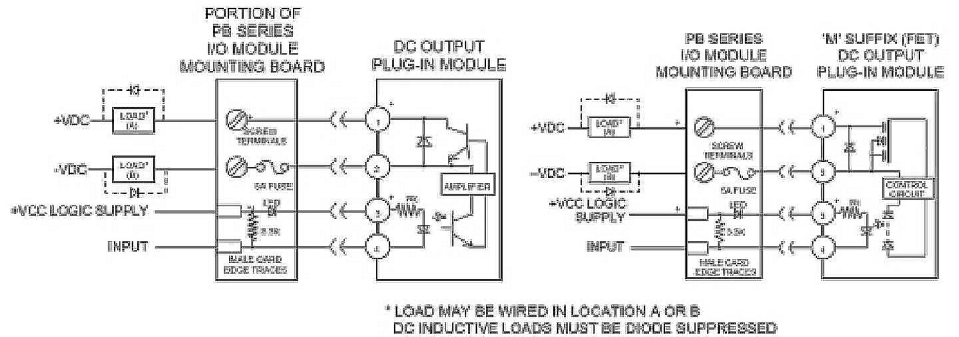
PORTION OF PB SERIES I/O MODULE MOUNTING BOARD

DC OUTPUT PLUG-IN MODULE

+VDC

LOAD* (A)

SCREW TERMINALS

-VDC

LOAD* (B)

5A FUSE

+VCC LOGIC SUPPLY

LED

3.3K

INPUT

MALE CARD EDGE TRACES

1

2

3

4

AMPLIFIER

PB SERIES I/O MODULE MOUNTING BOARD

'M' SUFFIX (FET) DC OUTPUT PLUG-IN MODULE

+VDC

LOAD* (A)

SCREW TERMINALS

-VDC

LOAD* (B)

5A FUSE

+VCC LOGIC SUPPLY

LED

3.3K

INPUT

MALE CARD EDGE TRACES

1

2

3

4

CONTROL CIRCUIT

* LOAD MAY BE WIRED IN LOCATION A OR B
DC INDUCTIVE LOADS MUST BE DIODE SUPPRESSED